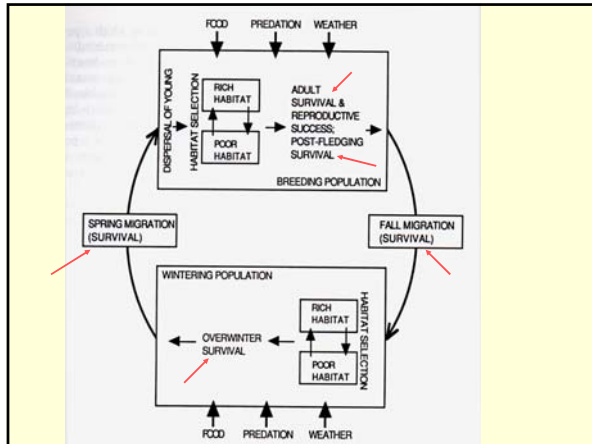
FOOD PREDATION WEATHER

DISPERSAL OF YOUNG

HABITAT SELECTION

RICH HABITAT

POOR HABITAT

ADULT SURVIVAL & REPRODUCTIVE SUCCESS; POST-FLEDGING SURVIVAL

BREEDING POPULATION

SPRING MIGRATION (SURVIVAL)

FALL MIGRATION (SURVIVAL)

WINTERING POPULATION

OVERWINTER SURVIVAL

RICH HABITAT

POOR HABITAT

HABITAT SELECTION

FOOD PREDATION WEATHER